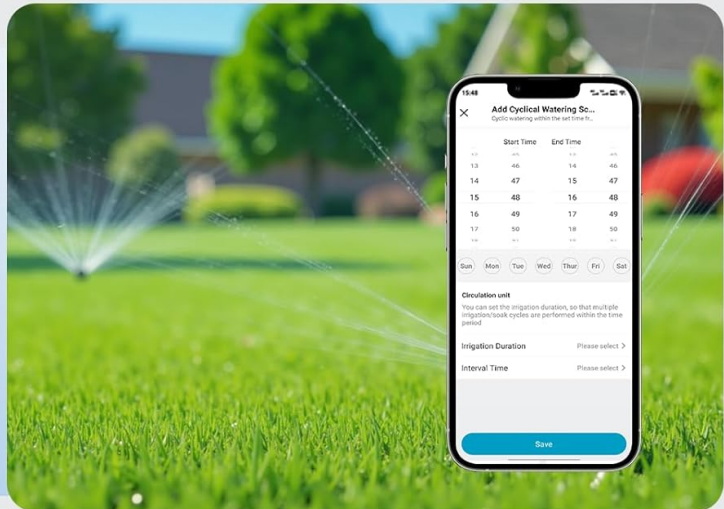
15:48

Add Cyclical Watering Sc...
Cyclic watering within the set time fr...

Start Time End Time

| 13 | 46 | 14 | 46 |
|---|---|---|---|
| 14 | 47 | 15 | 47 |
| 15 | 48 | 16 | 48 |
| 16 | 49 | 17 | 49 |
| 17 | 50 | 18 | 50 |

Sun Mon Tue Wed Thur Fri Sat

Circulation unit
You can set the irrigation duration, so that multiple irrigation/soak cycles are performed within the time period

Irrigation Duration Please select >

Interval Time Please select >

Save